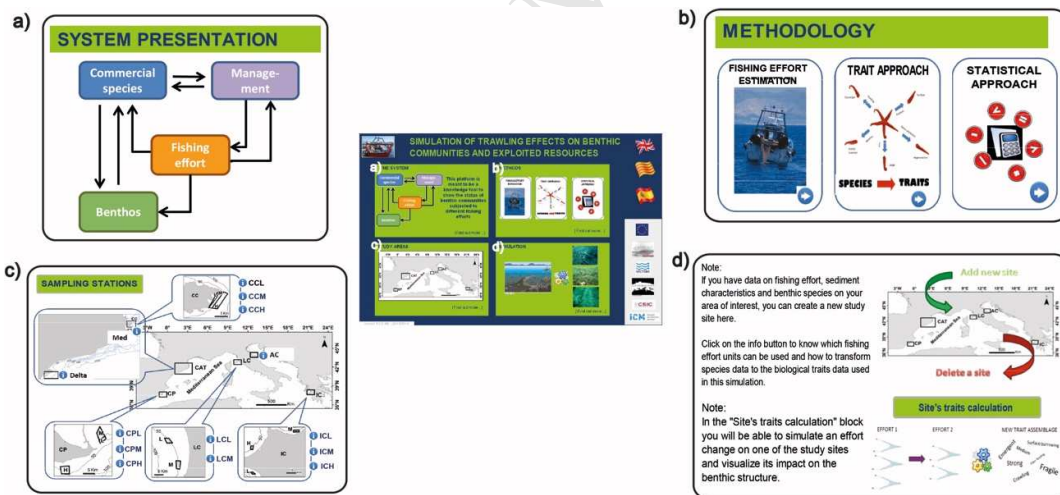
a)

SYSTEM PRESENTATION

Commercial species

Manage-ment

Fishing effort

Benthos

b)

METHODOLOGY

FISHING EFFORT ESTIMATION

TRAIT APPROACH

SPECIES → TRAITS

STATISTICAL APPROACH

SIMULATION OF TRAWLING EFFECTS ON BENTHIC COMMUNITIES AND EXPLOITED RESOURCES

a)

This platform is meant to be a knowledge tool to know the status of benthic communities subjected to different fishing efforts

b)

c)

d)

ICM

c)

SAMPLING STATIONS

CCL

CCM

CCH

CC

Med

Delta

CAT

LC

AC

CP

IC

Mediterranean Sea

CPL

CPM

CPH

LCL

LCM

ICL

ICM

ICH

d)

Note:
If you have data on fishing effort, sediment characteristics and benthic species on your area of interest, you can create a new study site here.

Click on the info button to know which fishing effort units can be used and how to transform species data to the biological traits data used in this simulation.

Note:
In the "Site's traits calculation" block you will be able to simulate an effort change on one of the study sites and visualize its impact on the benthic structure.

Add new site

CAT

AC

CP

IC

Delete a site

Site's traits calculation

EFFORT 1

EFFORT 2

NEW TRAIT ASSEMBLAGE

Strong

Fragile

Medium

Crawling

Surface burrowing

Encrusted